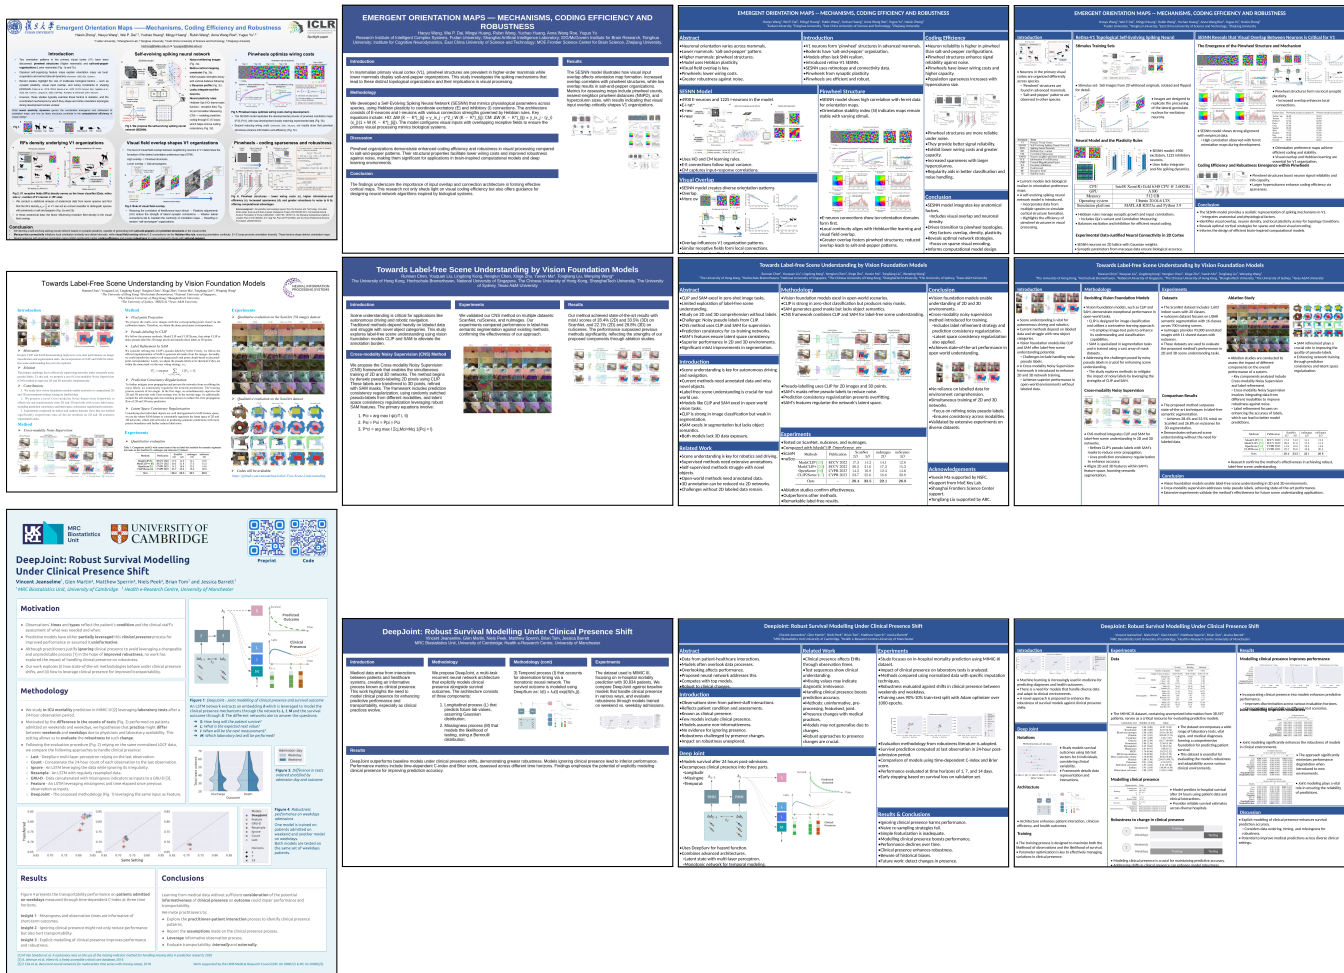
Emergent Orientation Maps —Mechanisms, Coding Efficiency and Robustness

ICLR

EMERGENT ORIENTATION MAPS — MECHANISMS, CODING EFFICIENCY AND ROBUSTNESS

EMERGENT ORIENTATION MAPS — MECHANISMS, CODING EFFICIENCY AND ROBUSTNESS

EMERGENT ORIENTATION MAPS — MECHANISMS, CODING EFFICIENCY AND ROBUSTNESS

Introduction

Results

Methodology

Discussion

Conclusion

Towards Label-free Scene Understanding by Vision Foundation Models

Towards Label-free Scene Understanding by Vision Foundation Models

Towards Label-free Scene Understanding by Vision Foundation Models

Towards Label-free Scene Understanding by Vision Foundation Models

Introduction

Experiments

Results

Cross-modality Noisy Supervision (CNS) Method

MRC Biostatistics Unit

UNIVERSITY OF CAMBRIDGE

DeepJoint: Robust Survival Modelling Under Clinical Presence Shift

Vincent Jeanselme, Glen Martin, Matthew Sperrin, Niels Peek, Brian Tom and Jessica Barrett

Motivation

Methodology

Results

Conclusions

DeepJoint: Robust Survival Modelling Under Clinical Presence Shift

DeepJoint: Robust Survival Modelling Under Clinical Presence Shift

DeepJoint: Robust Survival Modelling Under Clinical Presence Shift

Introduction

Methodology

Experiments

Results

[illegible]